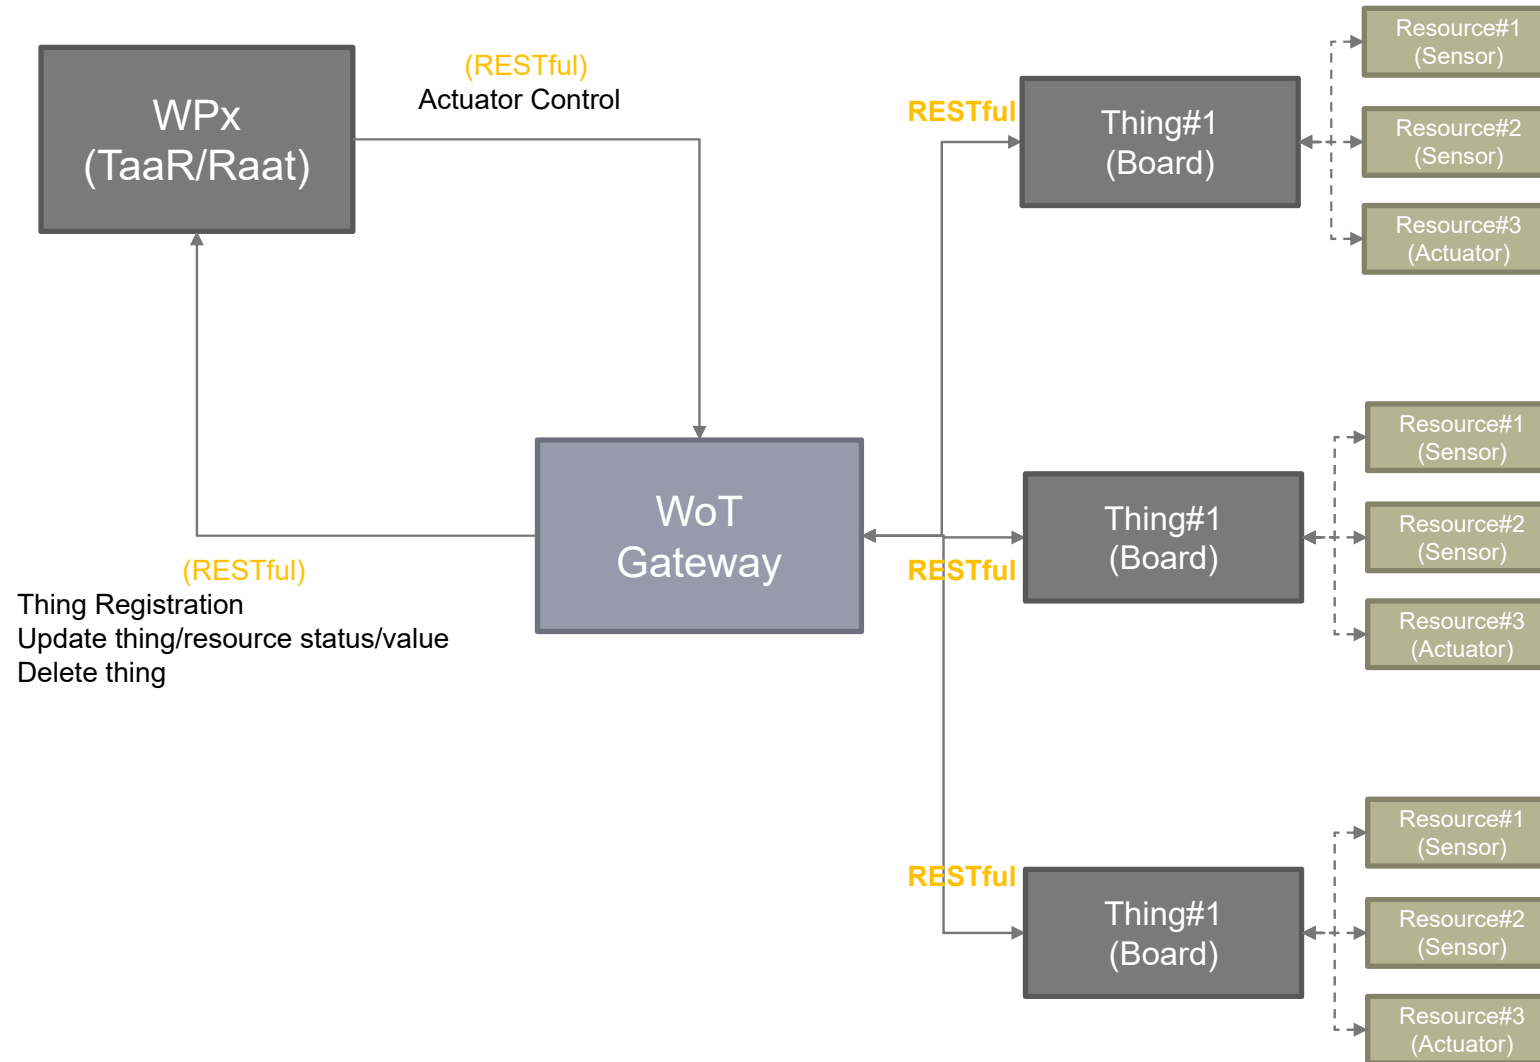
WPx
(TaaR/Raat)

(RESTful)
Actuator Control

RESTful

Thing#1
(Board)

Resource#1
(Sensor)

Resource#2
(Sensor)

Resource#3
(Actuator)

WoT
Gateway

(RESTful)
Thing Registration
Update thing/resource status/value
Delete thing

RESTful

Thing#1
(Board)

Resource#1
(Sensor)

Resource#2
(Sensor)

Resource#3
(Actuator)

RESTful

Thing#1
(Board)

Resource#1
(Sensor)

Resource#2
(Sensor)

Resource#3
(Actuator)